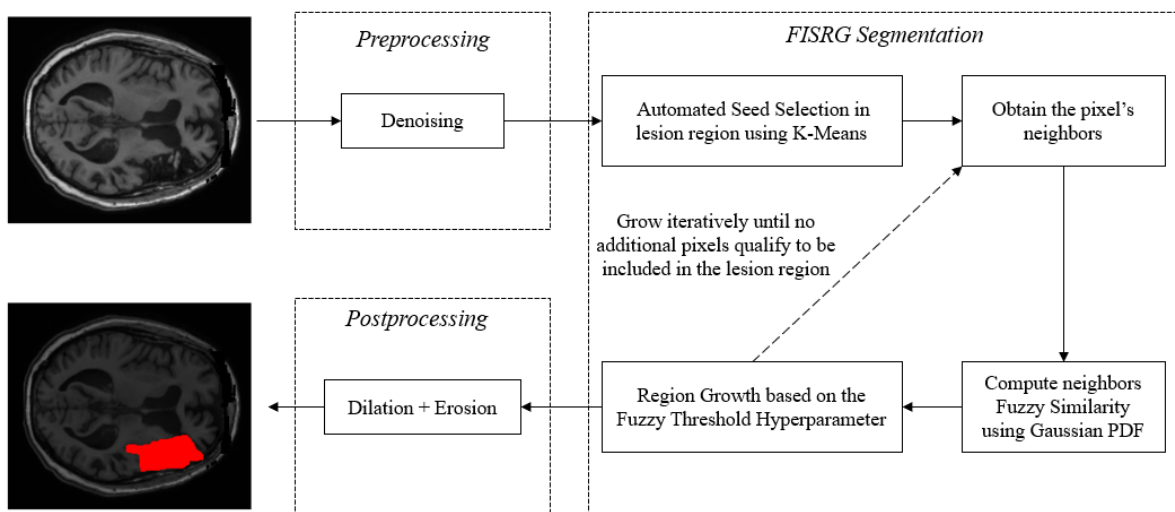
Preprocessing

Denoising

FISRG Segmentation

Automated Seed Selection in lesion region using K-Means

Obtain the pixel's neighbors

Grow iteratively until no additional pixels qualify to be included in the lesion region

Compute neighbors Fuzzy Similarity using Gaussian PDF

Region Growth based on the Fuzzy Threshold Hyperparameter

Postprocessing

Dilation + Erosion